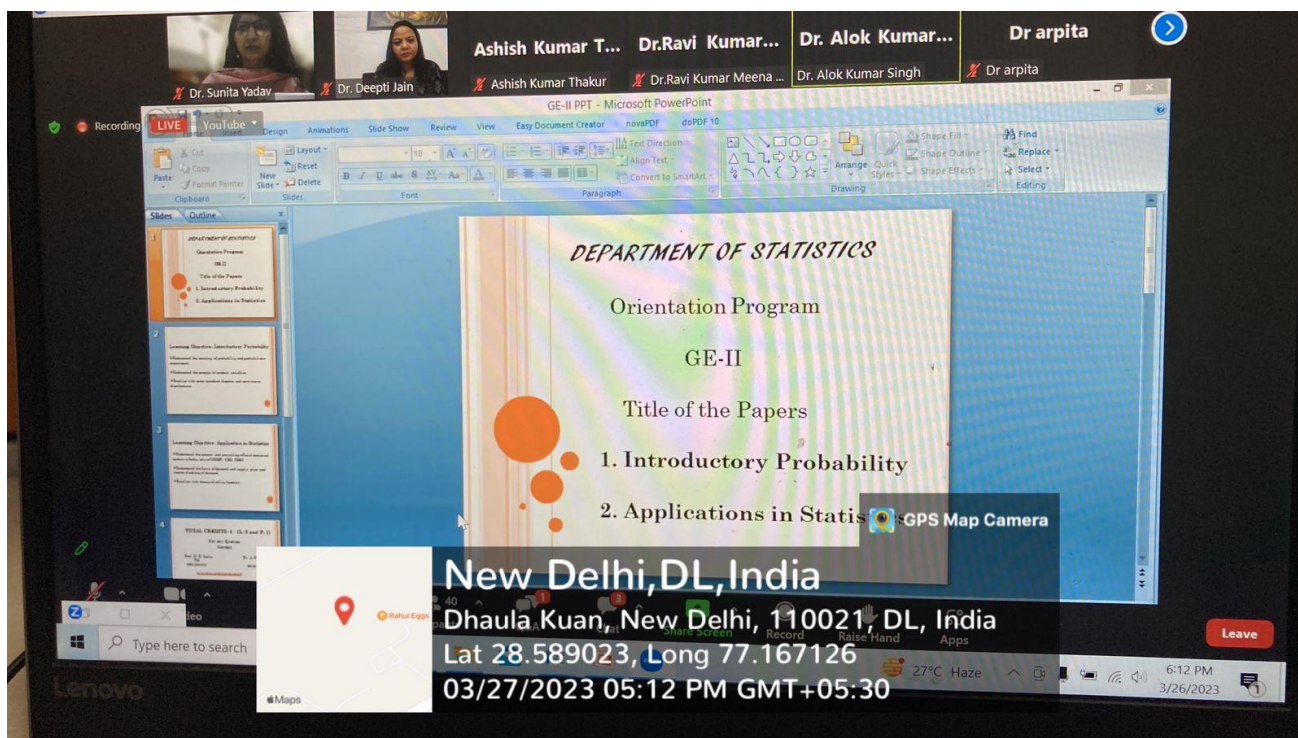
Dr. Sunita Yadav
Dr. Deepti Jain
Ashish Kumar T...
Ashish Kumar Thakur
Dr.Ravi Kumar...
Dr.Ravi Kumar Meena ...
Dr. Alok Kumar...
Dr. Alok Kumar Singh
Dr arpita
Dr arpita

Recording
LIVE YouTube

GE-II PPT - Microsoft PowerPoint

Design Animations Slide Show Review View Easy Document Creator novaPDF doPDF 10

Paste Cut Copy Format Painter Clipboard
New Slide Layout Reset Delete Slides
Font
Text Direction Align Text Convert to SmartArt Paragraph
Arrange Quick Styles Shape Fill Shape Outline Shape Effects Drawing
Find Replace Select Editing

Slides Outline

DEPARTMENT OF STATISTICS

Orientation Program

GE-II

Title of the Papers

1. Introductory Probability

2. Applications in Statis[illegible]

GPS Map Camera

New Delhi,DL,India
Dhaula Kuan, New Delhi, 110021, DL, India
Lat 28.589023, Long 77.167126
03/27/2023 05:12 PM GMT+05:30

Rahul Eggs
Maps

40
Share Screen Record Raise Hand Apps
Leave

Type here to search
27°C Haze
6:12 PM
3/26/2023

Lenovo